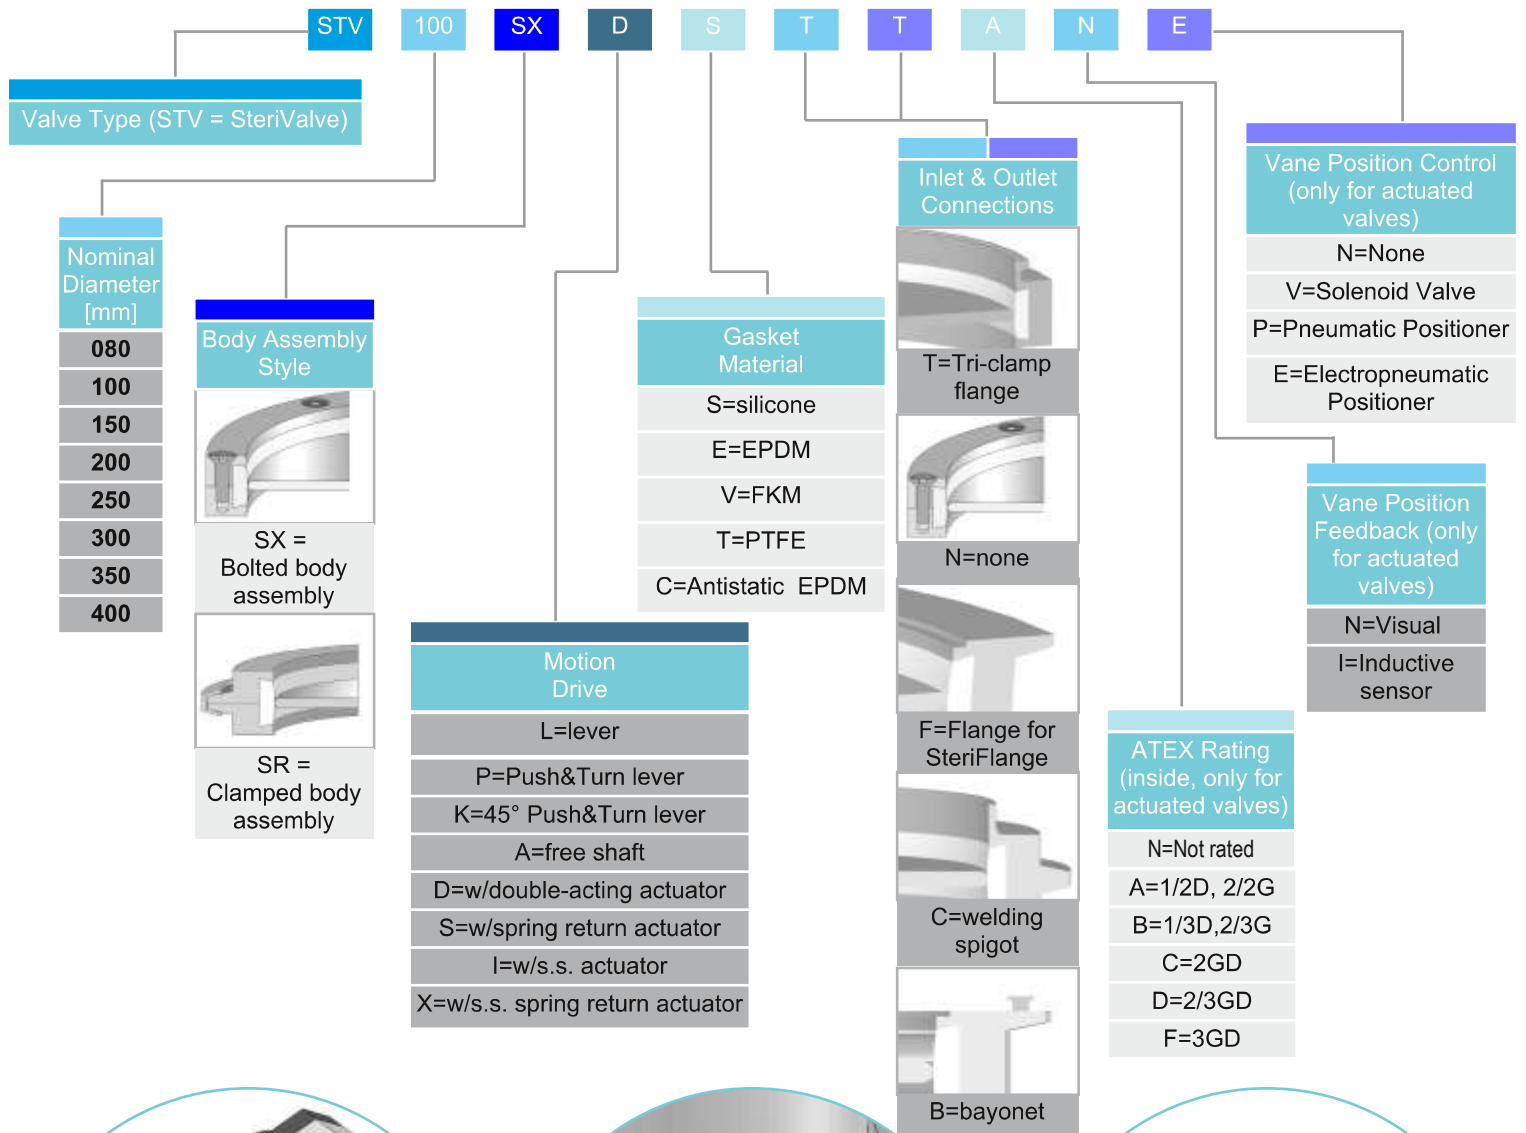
STV 100 SX D S T T A N E

Valve Type (STV = SteriValve)

Nominal Diameter [mm]

080
100
150
200
250
300
350
400

Body Assembly Style

SX = Bolted body assembly

SR = Clamped body assembly

Motion Drive

L=lever
P=Push&Turn lever
K=45° Push&Turn lever
A=free shaft
D=w/double-acting actuator
S=w/spring return actuator
I=w/s.s. actuator
X=w/s.s. spring return actuator

Gasket Material

S=silicone
E=EPDM
V=FKM
T=PTFE
C=Antistatic EPDM

Inlet & Outlet Connections

T=Tri-clamp flange
N=none
F=Flange for SteriFlange
C=welding spigot
B=bayonet

ATEX Rating (inside, only for actuated valves)

N=Not rated
A=1/2D, 2/2G
B=1/3D,2/3G
C=2GD
D=2/3GD
F=3GD

Vane Position Control (only for actuated valves)

N=None
V=Solenoid Valve
P=Pneumatic Positioner
E=Electropneumatic Positioner

Vane Position Feedback (only for actuated valves)

N=Visual
I=Inductive sensor